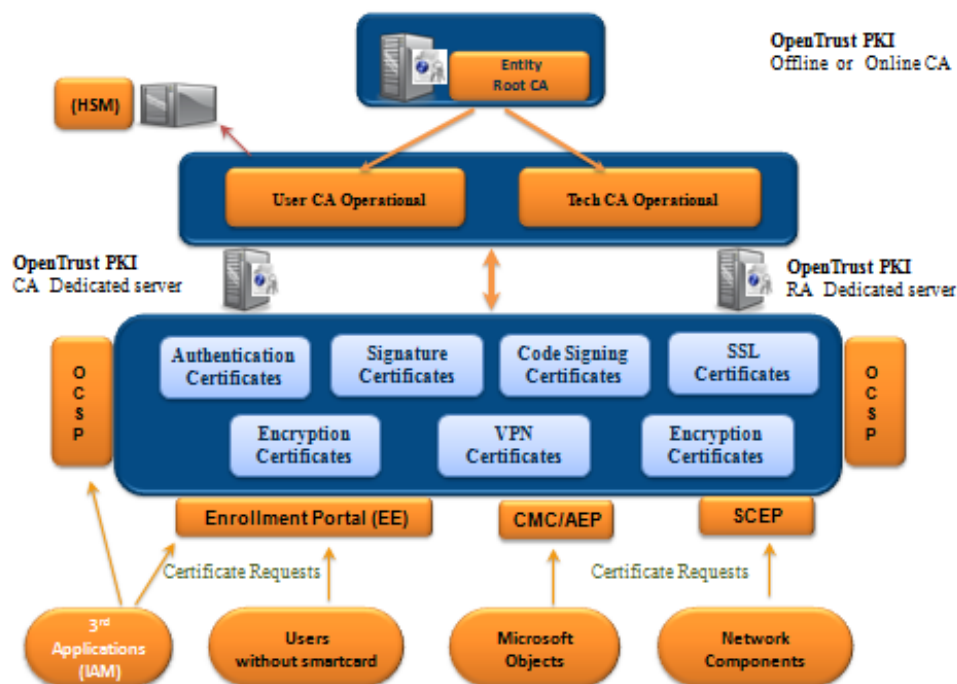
Entity
Root CA

OpenTrust PKI
Offline or Online CA

(HSM)

User CA Operational

Tech CA Operational

OpenTrust PKI
CA Dedicated server

OpenTrust PKI
RA Dedicated server

O
C
S
P

Authentication Certificates

Signature Certificates

Code Signing Certificates

SSL Certificates

O
C
S
P

Encryption Certificates

VPN Certificates

Encryption Certificates

Enrollment Portal (EE)

CMC/AEP

SCEP

Certificate Requests

Certificate Requests

3$^{rd}$ Applications (IAM)

Users without smartcard

Microsoft Objects

Network Components